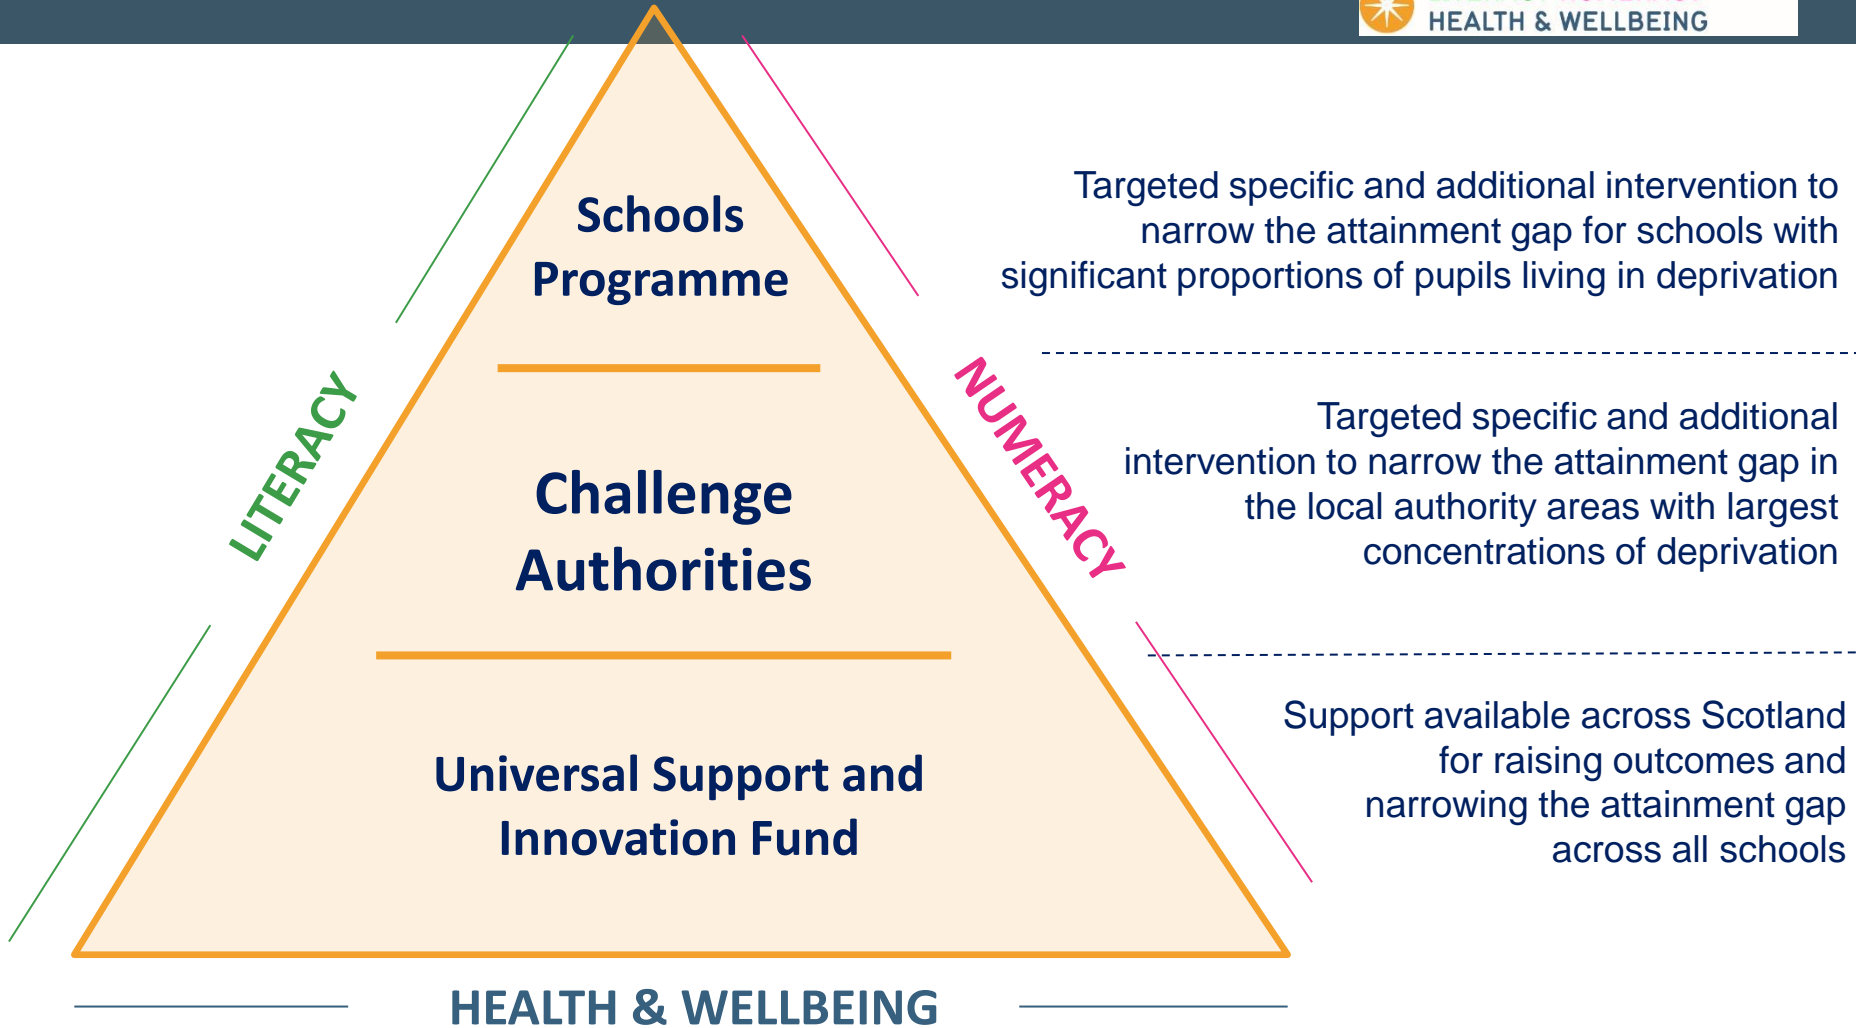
HEALTH & WELLBEING

Schools Programme

Challenge Authorities

Universal Support and Innovation Fund

LITERACY

NUMERACY

HEALTH & WELLBEING

Targeted specific and additional intervention to narrow the attainment gap for schools with significant proportions of pupils living in deprivation

Targeted specific and additional intervention to narrow the attainment gap in the local authority areas with largest concentrations of deprivation

Support available across Scotland for raising outcomes and narrowing the attainment gap across all schools